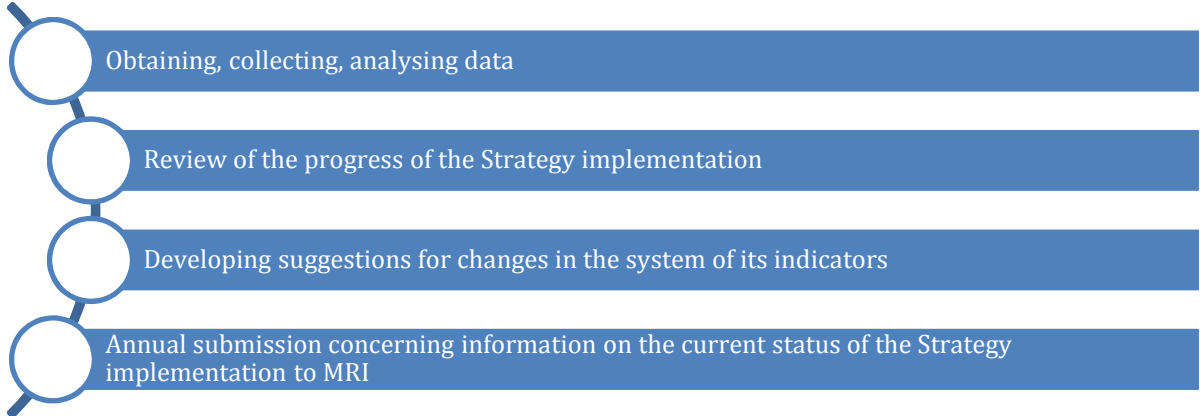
Obtaining, collecting, analysing data

Review of the progress of the Strategy implementation

Developing suggestions for changes in the system of its indicators

Annual submission concerning information on the current status of the Strategy implementation to MRI